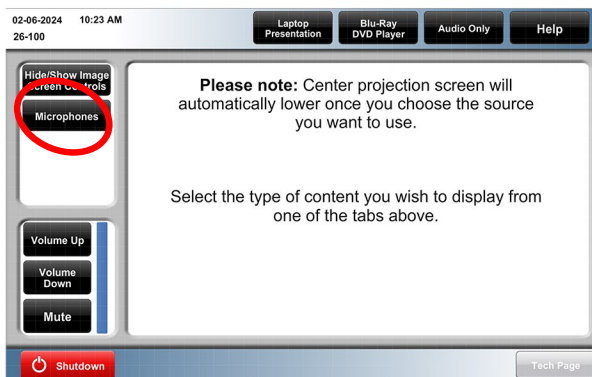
02-06-2024 10:23 AM
26-100

Laptop Presentation

Blu-Ray DVD Player

Audio Only

Help

Hide/Show Image Screen Controls

Microphones

**Please note:** Center projection screen will automatically lower once you choose the source you want to use.

Select the type of content you wish to display from one of the tabs above.

Volume Up

Volume Down

Mute

Shutdown

Tech Page